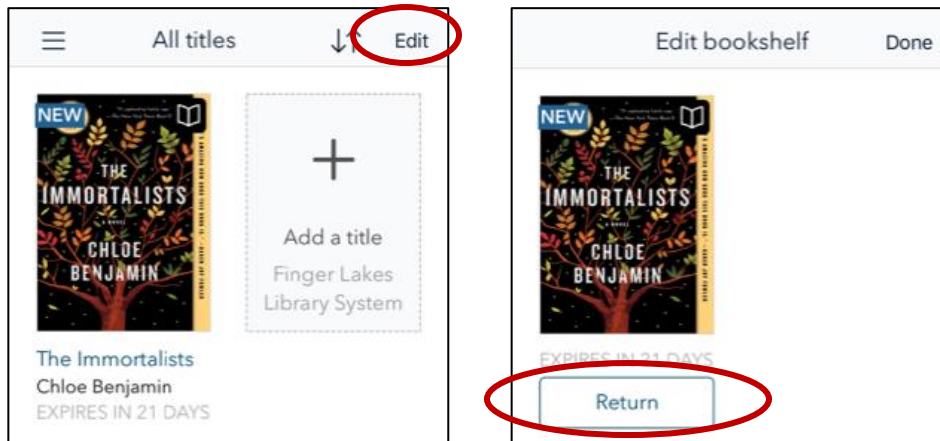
All titles Edit

NEW

THE IMMORTALISTS

A NOVEL

CHLOE BENJAMIN

+

Add a title

Finger Lakes Library System

The Immortalists

Chloe Benjamin

EXPIRES IN 21 DAYS

Edit bookshelf Done

NEW

THE IMMORTALISTS

A NOVEL

CHLOE BENJAMIN

EXPIRES IN 21 DAYS

Return